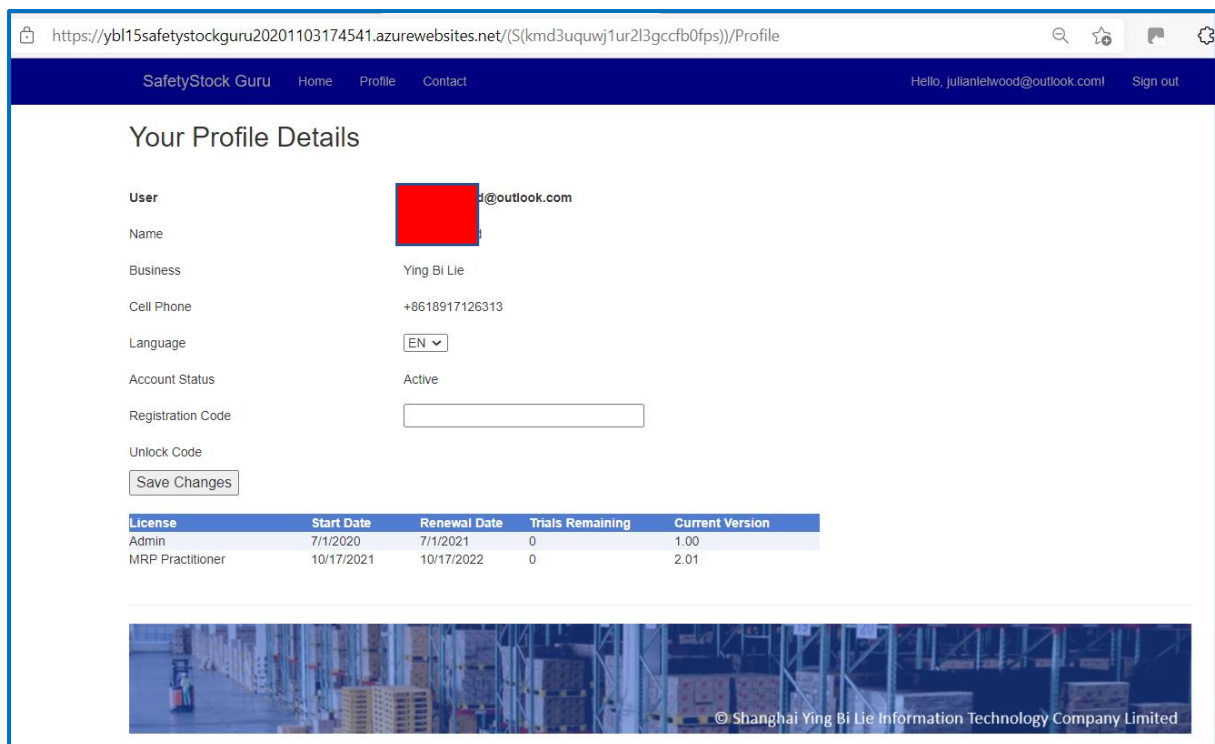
https://ybl15safetystockguru20201103174541.azurewebsites.net/(S(kmd3uquwj1ur2l3gccfb0fps))/Profile

SafetyStock Guru Home Profile Contact

Hello, julianlelwood@outlook.com! Sign out

Your Profile Details

User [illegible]d@outlook.com

Name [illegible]d

Business Ying Bi Lie

Cell Phone +8618917126313

Language EN

Account Status Active

Registration Code

Unlock Code

Save Changes

| License | Start Date | Renewal Date | Trials Remaining | Current Version |
|---|---|---|---|---|
| Admin | 7/1/2020 | 7/1/2021 | 0 | 1.00 |
| MRP Practitioner | 10/17/2021 | 10/17/2022 | 0 | 2.01 |

© Shanghai Ying Bi Lie Information Technology Company Limited